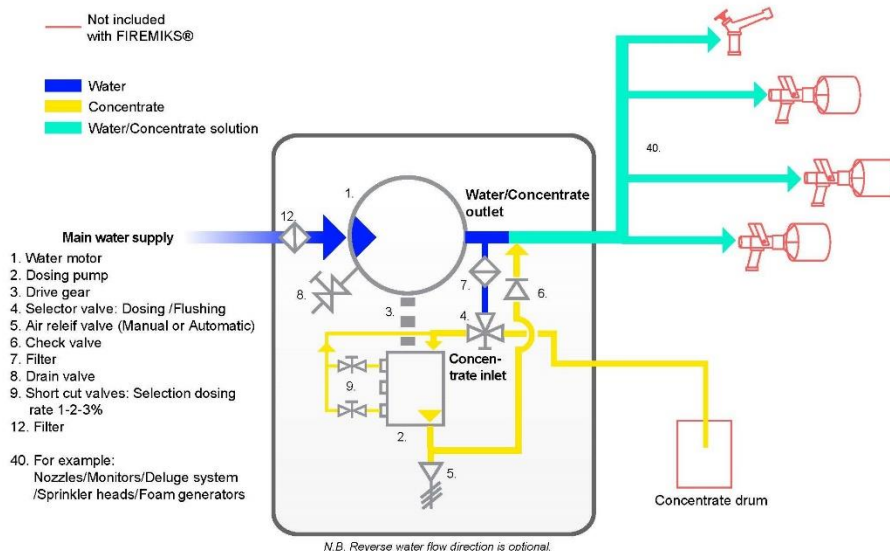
Not included with FIREMIKS®

Water
Concentrate
Water/Concentrate solution

Main water supply

1. Water motor
2. Dosing pump
3. Drive gear
4. Selector valve: Dosing /Flushing
5. Air releif valve (Manual or Automatic)
6. Check valve
7. Filter
8. Drain valve
9. Short cut valves: Selection dosing rate 1-2-3%
12. Filter

40. For example: Nozzles/Monitors/Deluge system /Sprinkler heads/Foam generators

12.
1.
Water/Concentrate outlet
40.
8.
3.
7.
6.
4.
Concentrate inlet
9.
2.
5.
Concentrate drum

N.B. Reverse water flow direction is optional.